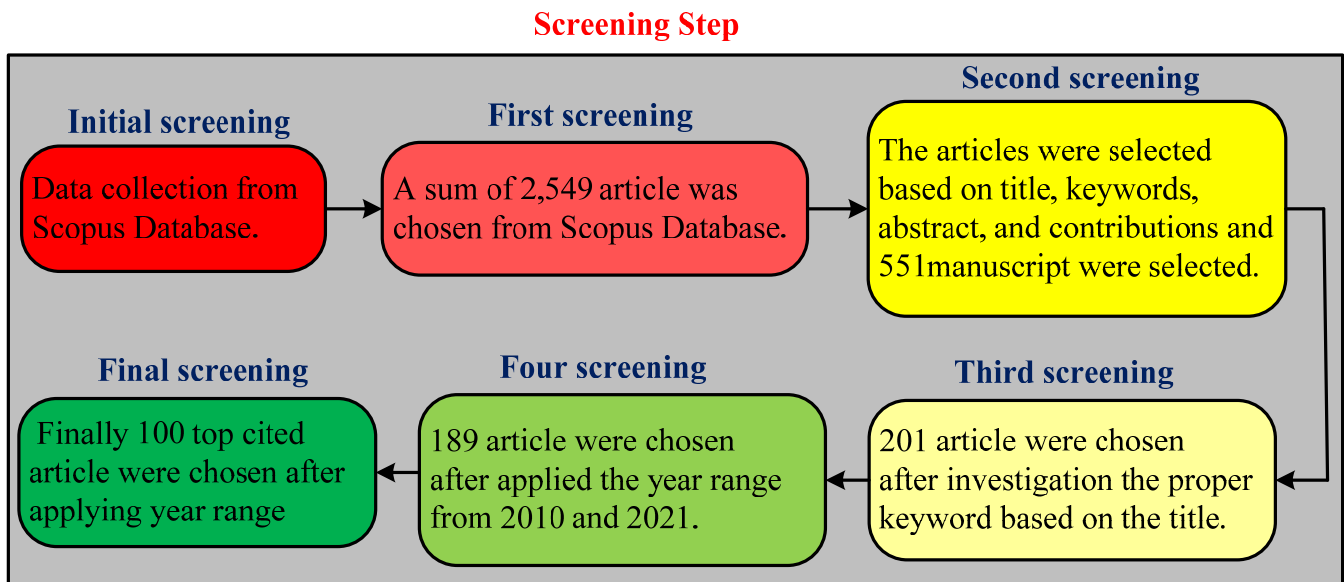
Screening Step

Initial screening

Data collection from Scopus Database.

First screening

A sum of 2,549 article was chosen from Scopus Database.

Second screening

The articles were selected based on title, keywords, abstract, and contributions and 551manuscript were selected.

Third screening

201 article were chosen after investigation the proper keyword based on the title.

Four screening

189 article were chosen after applied the year range from 2010 and 2021.

Final screening

Finally 100 top cited article were chosen after applying year range